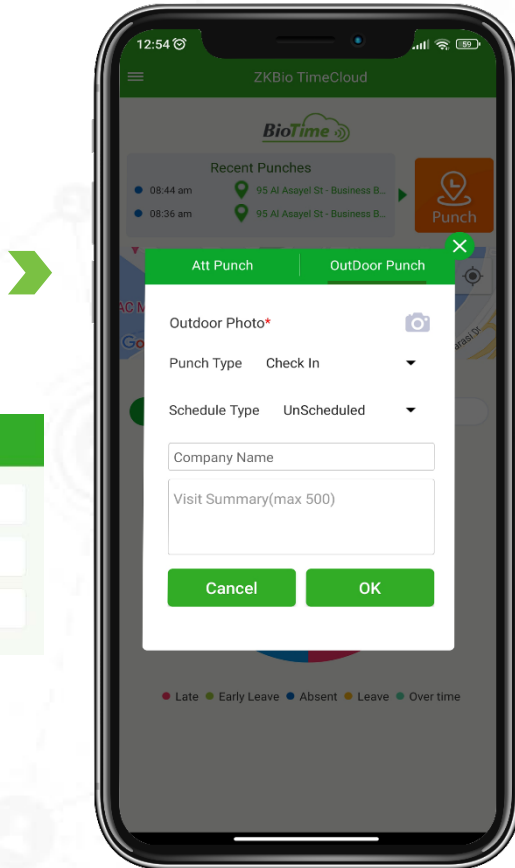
12:54

59

ZKBio TimeCloud

BioTime

Recent Punches

08:44 am 95 Al Asayel St - Business B...

08:36 am 95 Al Asayel St - Business B...

Punch

Att Punch

OutDoor Punch

Outdoor Photo*

Punch Type Check In

Schedule Type UnScheduled

Company Name

Visit Summary(max 500)

Cancel

OK

Late Early Leave Absent Leave Over time